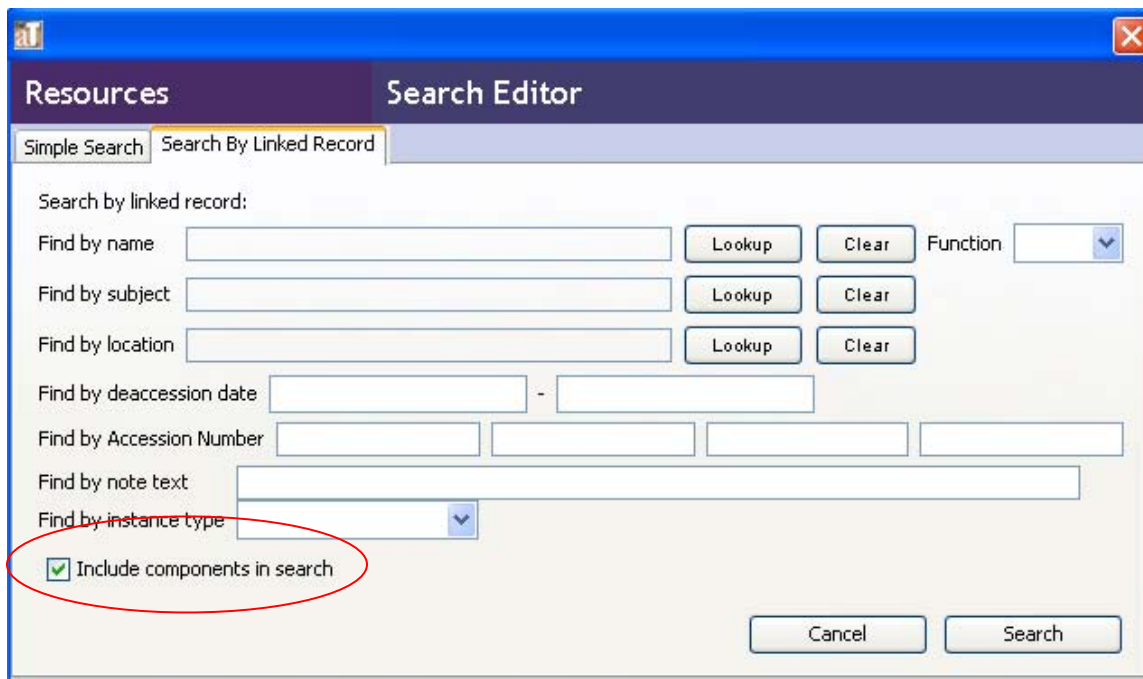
aT

Resources

Search Editor

Simple Search

Search By Linked Record

Search by linked record:

Find by name

Lookup

Clear

Function

Find by subject

Lookup

Clear

Find by location

Lookup

Clear

Find by deaccession date

-

Find by Accession Number

Find by note text

Find by instance type

Include components in search

Cancel

Search